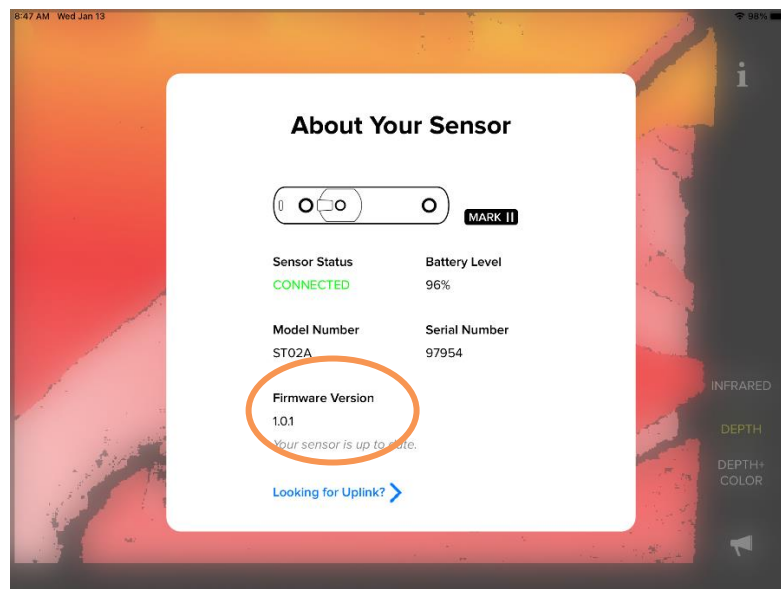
8:47 AM Wed Jan 13

98%

i

About Your Sensor

MARK II

Sensor Status
CONNECTED

Battery Level
96%

Model Number
ST02A

Serial Number
97954

Firmware Version
1.0.1
Your sensor is up to date.

Looking for Uplink?

INFRARED

DEPTH

DEPTH+ COLOR